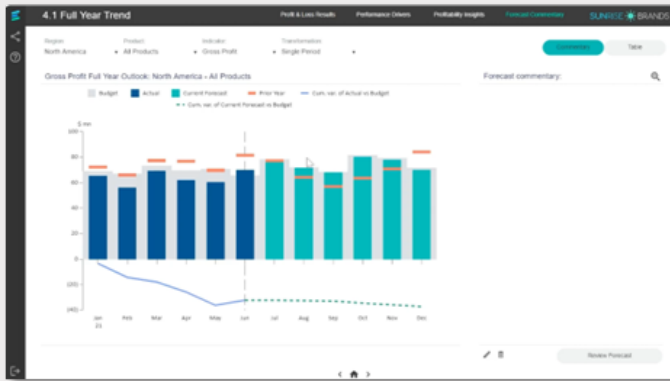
4.1 Full Year Trend

Profit & Loss Results Performance Drivers Profitability Insights Forecast Commentary

SUNRISE BRANDS

Region
North America

Product
All Products

Indicator
Gross Profit

Transformation
Single Period

Commentary Table

Gross Profit Full Year Outlook: North America - All Products

Budget Actual Current Forecast Prior Year Cum. var. of Actual vs Budget Cum. var. of Current Forecast vs Budget

$ mn
100
80
60
40
20
0
(20)
(40)

Jan 21 Feb Mar Apr May Jun Jul Aug Sep Oct Nov Dec

Forecast commentary:

Review Forecast